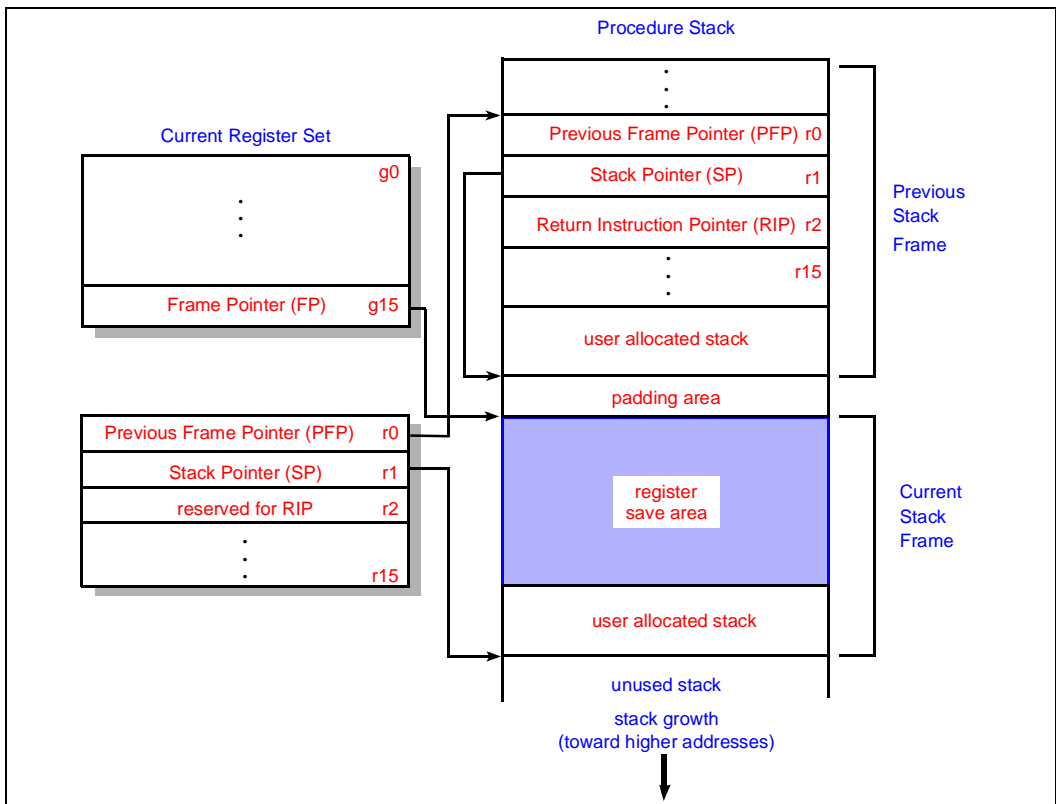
Procedure Stack

Current Register Set

g0

Frame Pointer (FP) g15

Previous Frame Pointer (PFP) r0
Stack Pointer (SP) r1
reserved for RIP r2
r15

Previous Frame Pointer (PFP) r0
Stack Pointer (SP) r1
Return Instruction Pointer (RIP) r2
r15
user allocated stack
padding area
register save area
user allocated stack
unused stack

Previous Stack Frame

Current Stack Frame

stack growth
(toward higher addresses)